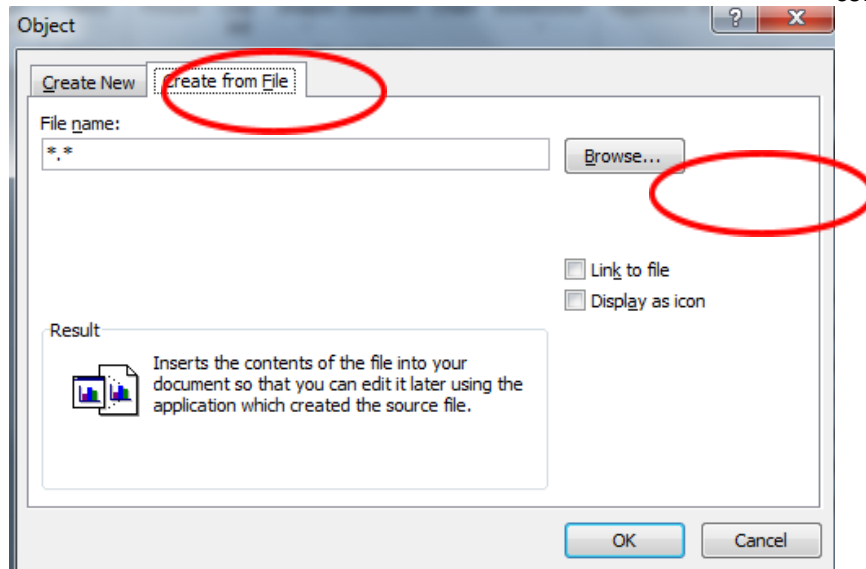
Object

?

X

Create New

Create from File

File name:

*.*

Browse...

Link to file

Display as icon

Result

Inserts the contents of the file into your document so that you can edit it later using the application which created the source file.

OK

Cancel